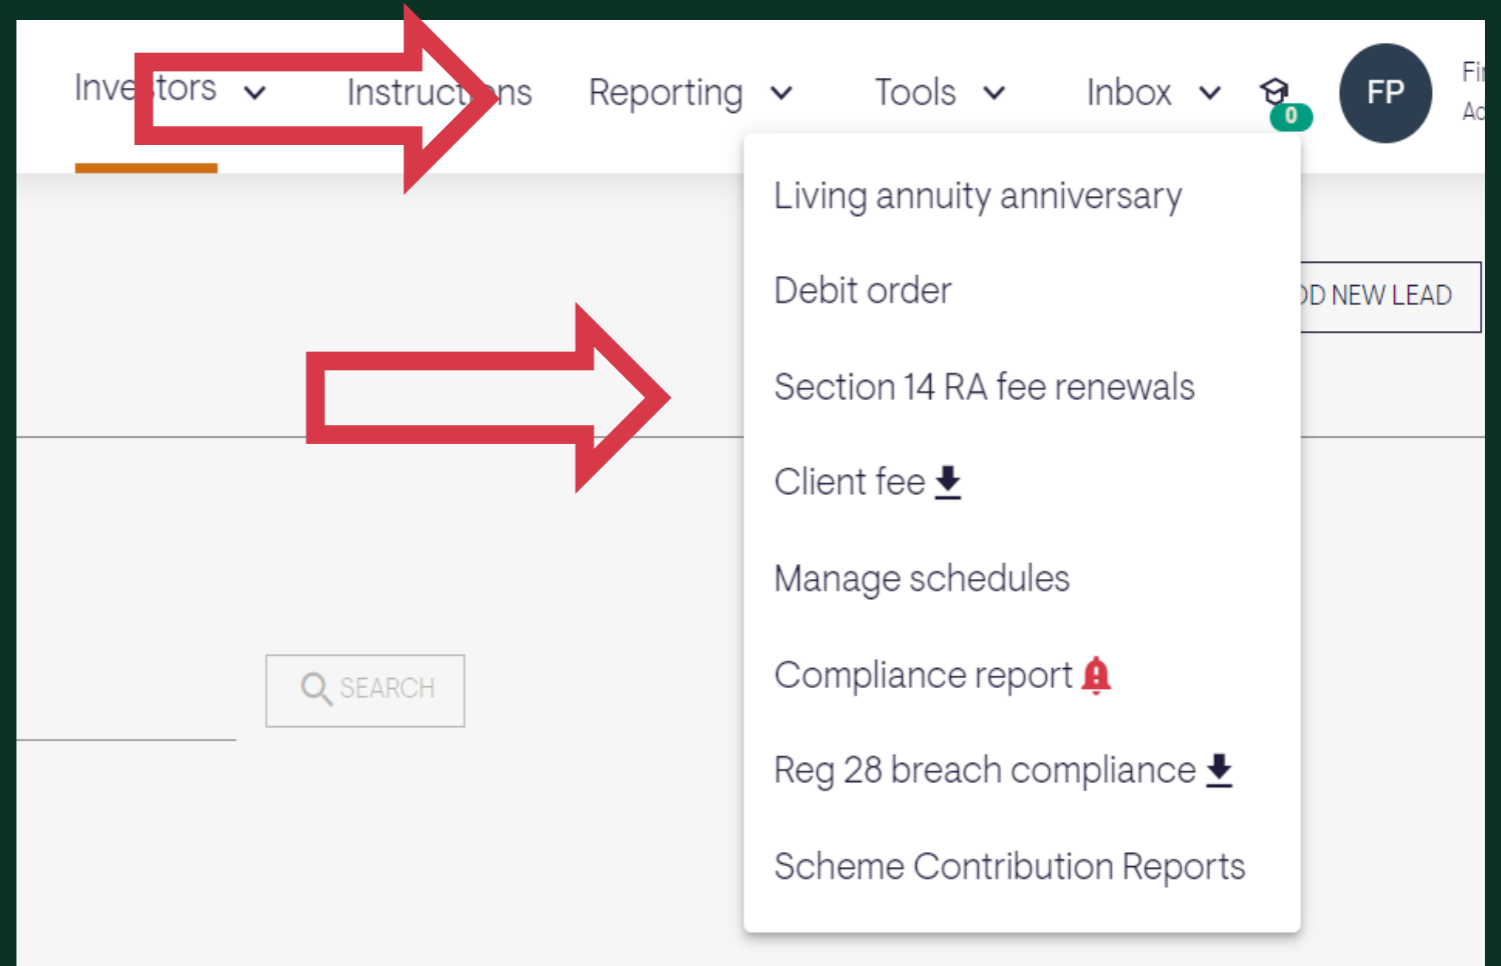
Inve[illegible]tors
Instruct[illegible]ns
Reporting
Tools
Inbox
0
FP
Fi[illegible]
Ac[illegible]

Living annuity anniversary
Debit order
Section 14 RA fee renewals
Client fee
Manage schedules
Compliance report
Reg 28 breach compliance
Scheme Contribution Reports

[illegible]D NEW LEAD

SEARCH